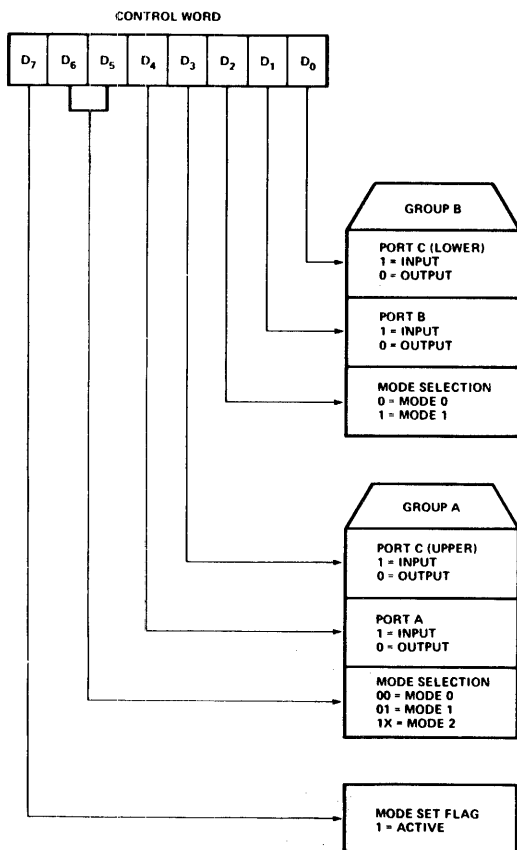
CONTROL WORD

$D_7$ $D_6$ $D_5$ $D_4$ $D_3$ $D_2$ $D_1$ $D_0$

GROUP B

PORT C (LOWER)
1 = INPUT
0 = OUTPUT

PORT B
1 = INPUT
0 = OUTPUT

MODE SELECTION
0 = MODE 0
1 = MODE 1

GROUP A

PORT C (UPPER)
1 = INPUT
0 = OUTPUT

PORT A
1 = INPUT
0 = OUTPUT

MODE SELECTION
00 = MODE 0
01 = MODE 1
1X = MODE 2

MODE SET FLAG
1 = ACTIVE